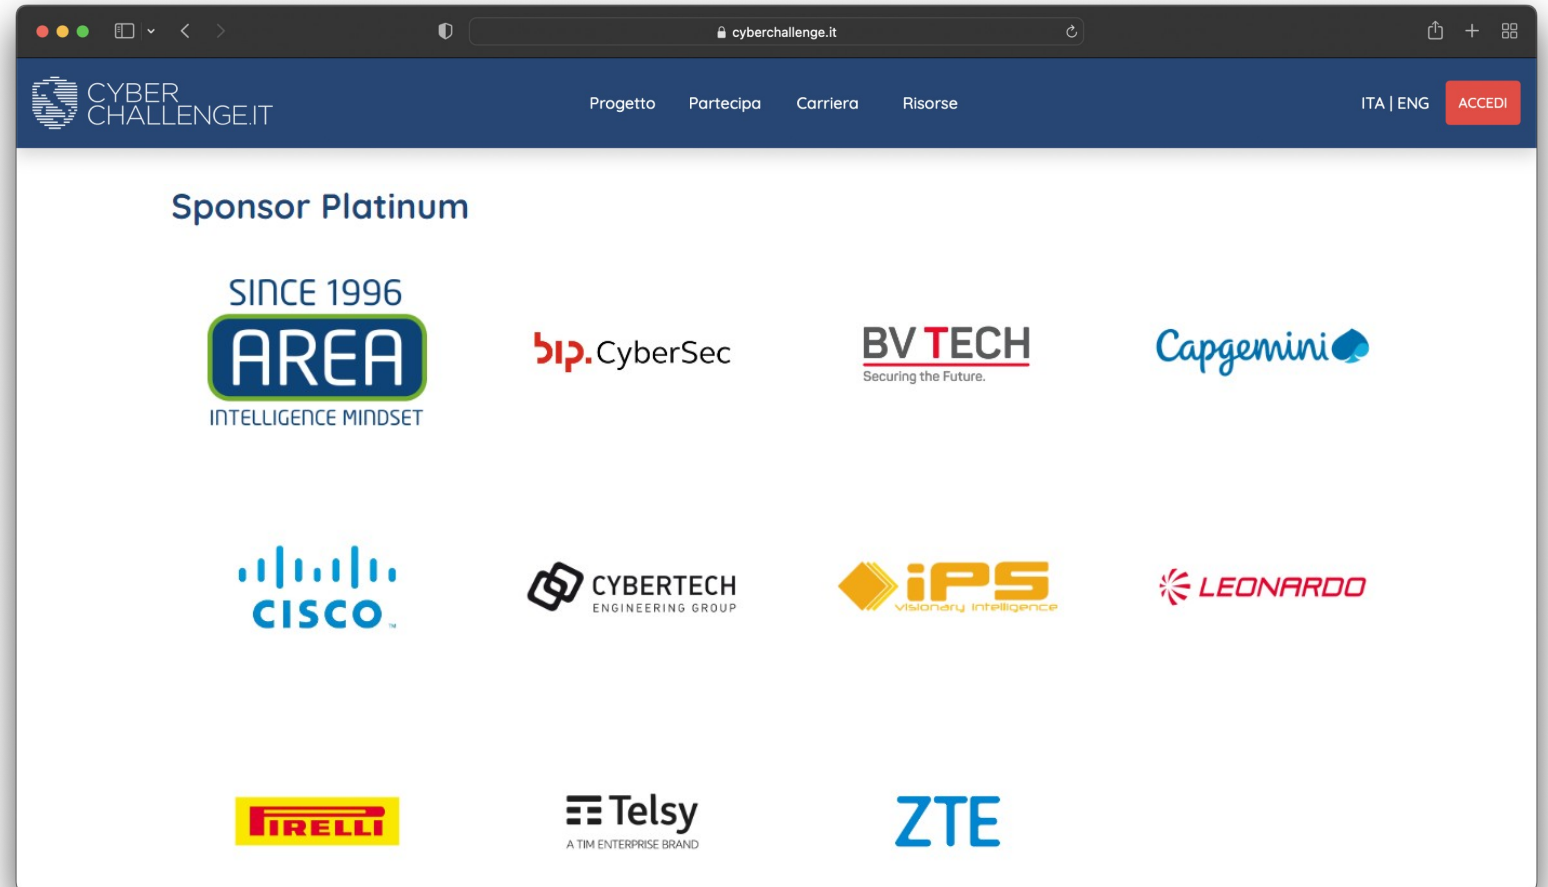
cyberchallenge.it

CYBER CHALLENGE.IT

Progetto Partecipa Carriera Risorse

ITA | ENG ACCEDI

Sponsor Platinum

SINCE 1996
AREA
INTELLIGENCE MINDSET

bip. CyberSec

BV TECH
Securing the Future.

Capgemini

CISCO

CYBERTECH
ENGINEERING GROUP

iPS
visionary intelligence

LEONARDO

PIRELLI

Telsy
A TIM ENTERPRISE BRAND

ZTE